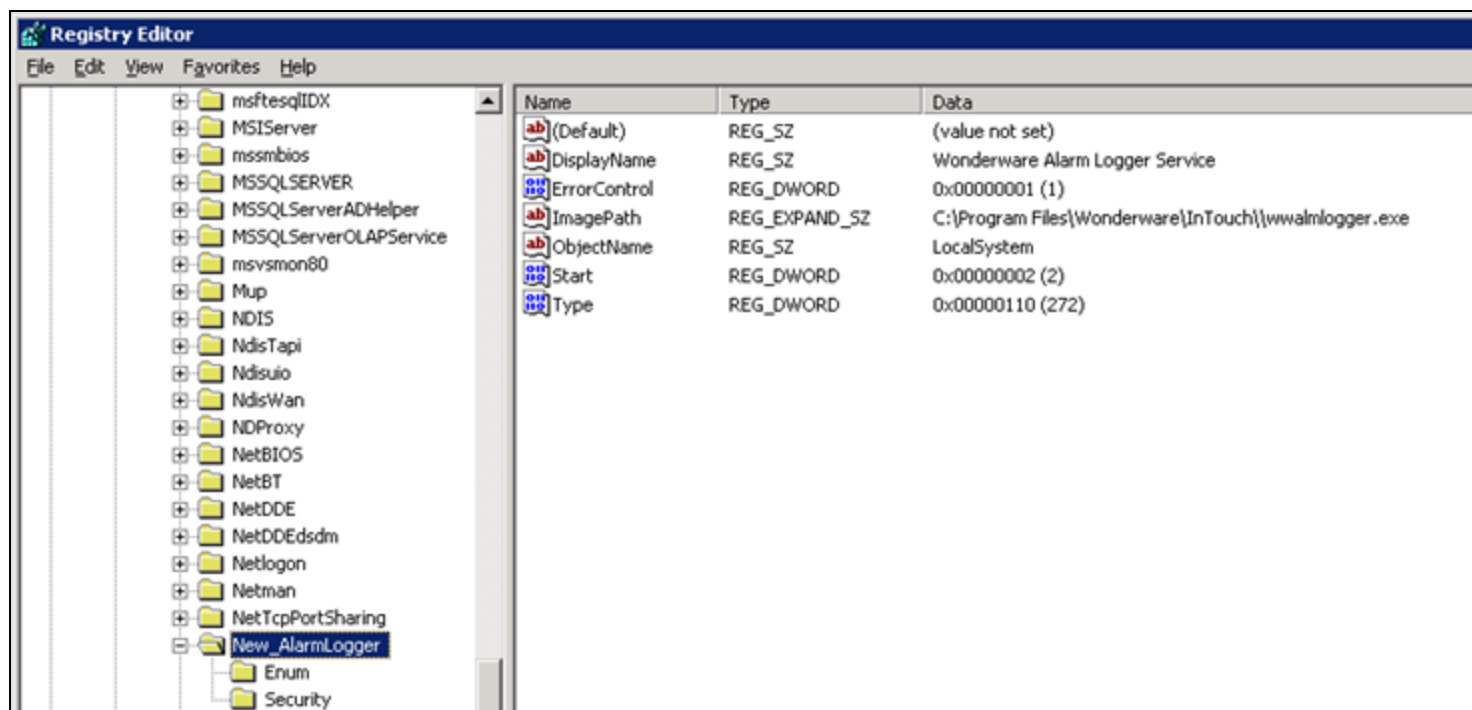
Registry Editor

File Edit View Favorites Help

msftesqlIDX
MSIServer
mssmbios
MSSQLSERVER
MSSQLServerADHelper
MSSQLServerOLAPService
msvsmon80
Mup
NDIS
NdisTapi
Ndisuio
NdisWan
NDProxy
NetBIOS
NetBT
NetDDE
NetDDEdsdm
Netlogon
Netman
NetTcpPortSharing
New_AlarmLogger
Enum
Security

| Name | Type | Data |
|---|---|---|
| (Default) | REG_SZ | (value not set) |
| DisplayName | REG_SZ | Wonderware Alarm Logger Service |
| ErrorControl | REG_DWORD | 0x00000001 (1) |
| ImagePath | REG_EXPAND_SZ | C:\Program Files\Wonderware\InTouch\\wwalmlogger.exe |
| ObjectName | REG_SZ | LocalSystem |
| Start | REG_DWORD | 0x00000002 (2) |
| Type | REG_DWORD | 0x00000110 (272) |